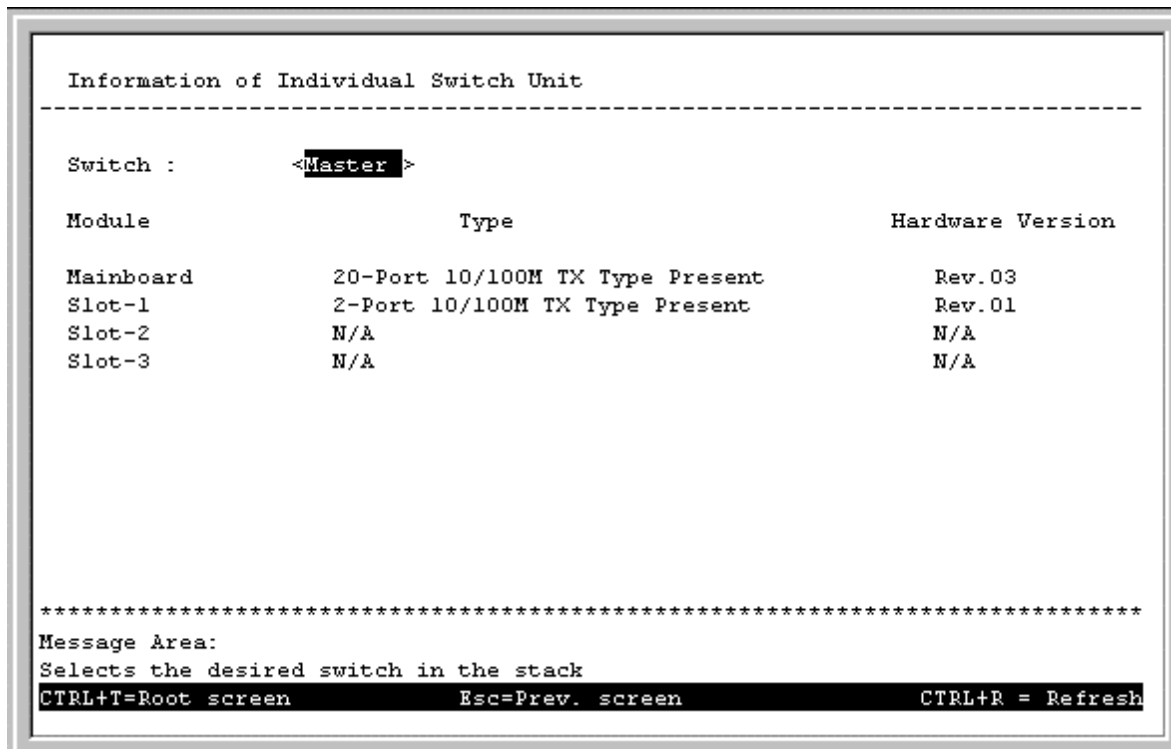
Information of Individual Switch Unit
--------------------------------------------------------------------------------

Switch : <Master >

| Module | Type | Hardware Version |
|---|---|---|
| Mainboard | 20-Port 10/100M TX Type Present | Rev.03 |
| Slot-1 | 2-Port 10/100M TX Type Present | Rev.01 |
| Slot-2 | N/A | N/A |
| Slot-3 | N/A | N/A |

********************************************************************************
Message Area:
Selects the desired switch in the stack
CTRL+T=Root screen Esc=Prev. screen CTRL+R = Refresh